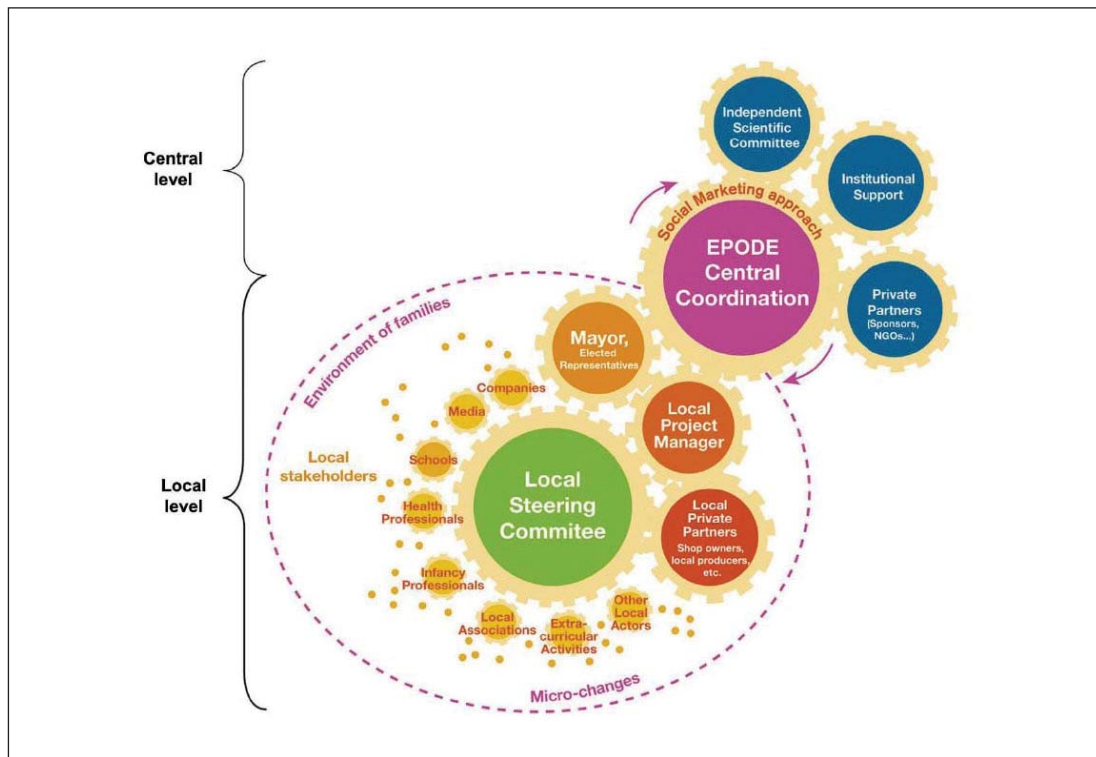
Central level

Local level

Independent Scientific Committee

Institutional Support

Social Marketing approach

EPODE Central Coordination

Private Partners (Sponsors, NGOs...)

Environment of families

Mayor, Elected Representatives

Companies

Media

Local stakeholders

Schools

Local Project Manager

Local Steering Commitee

Health Professionals

Local Private Partners Shop owners, local producers, etc.

Infancy Professionals

Other Local Actors

Local Associations

Extra-curricular Activities

Micro-changes